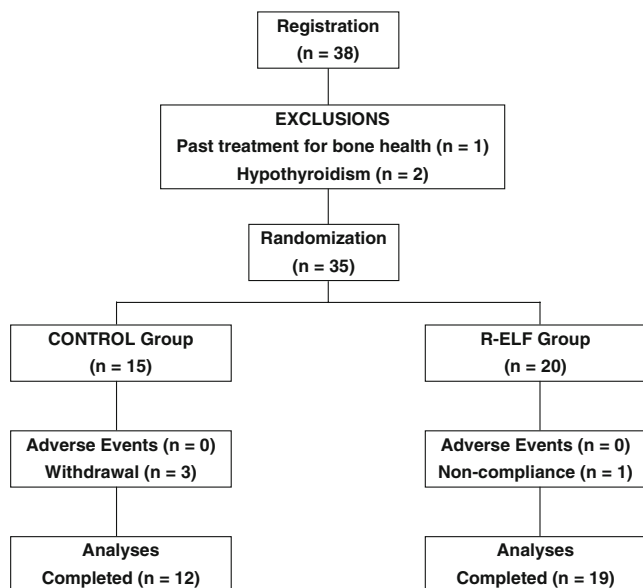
Registration
(n = 38)

EXCLUSIONS
Past treatment for bone health (n = 1)
Hypothyroidism (n = 2)

Randomization
(n = 35)

CONTROL Group
(n = 15)

Adverse Events (n = 0)
Withdrawal (n = 3)

Analyses
Completed (n = 12)

R-ELF Group
(n = 20)

Adverse Events (n = 0)
Non-compliance (n = 1)

Analyses
Completed (n = 19)